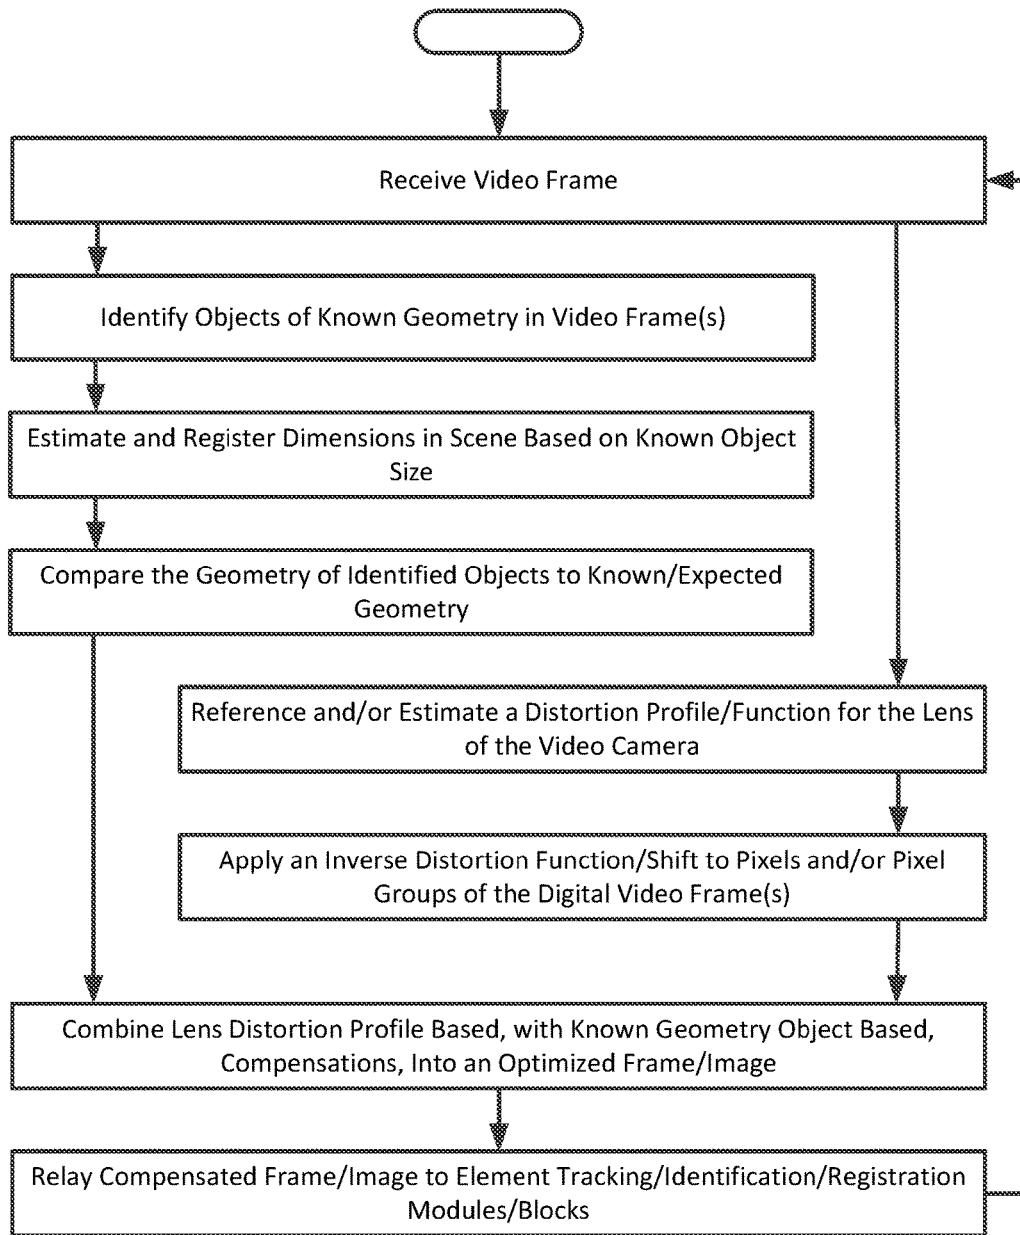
Receive Video Frame

Identify Objects of Known Geometry in Video Frame(s)

Estimate and Register Dimensions in Scene Based on Known Object Size

Compare the Geometry of Identified Objects to Known/Expected Geometry

Reference and/or Estimate a Distortion Profile/Function for the Lens of the Video Camera

Apply an Inverse Distortion Function/Shift to Pixels and/or Pixel Groups of the Digital Video Frame(s)

Combine Lens Distortion Profile Based, with Known Geometry Object Based, Compensations, Into an Optimized Frame/Image

Relay Compensated Frame/Image to Element Tracking/Identification/Registration Modules/Blocks